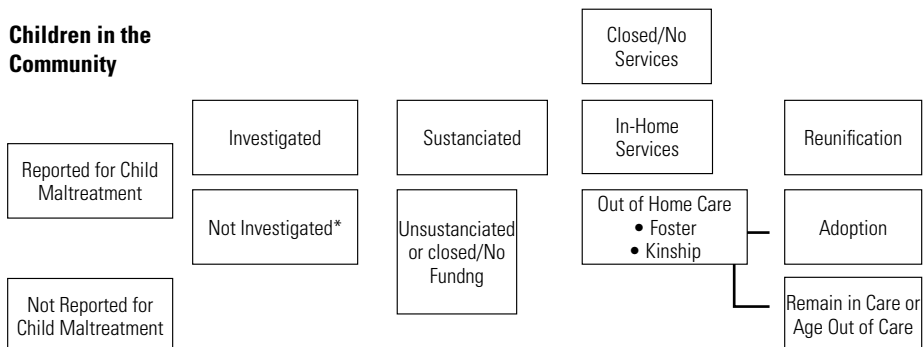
Children in the Community

Closed/No Services

Reported for Child Maltreatment

Investigated

Sustanciated

In-Home Services

Reunification

Not Investigated*

Unsustanciated or closed/No Fundng

Out of Home Care
• Foster
• Kinship

Adoption

Not Reported for Child Maltreatment

Remain in Care or Age Out of Care